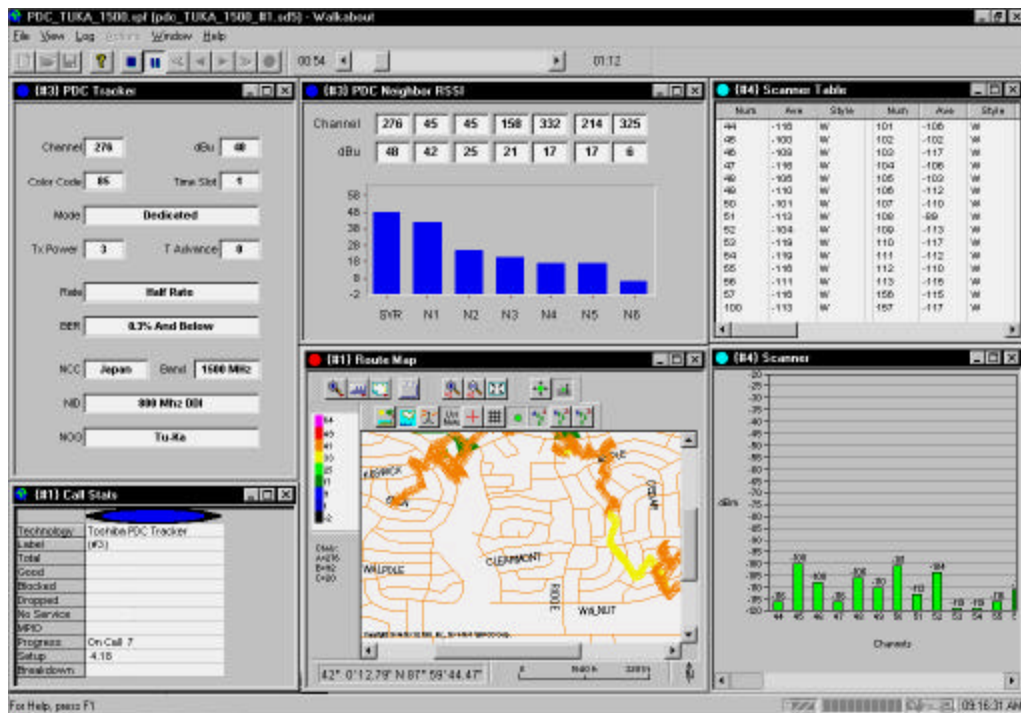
PDC_TUKA_1500.spf (pdc_TUKA_1500_#1.sd5) - Walkabout

File View Log Actions Window Help

00:54 01:12

(#3) PDC Tracker

Channel 276 dBu 48

Color Code 85 Time Slot 1

Mode Dedicated

Tx Power 3 T Advance 0

Rate Half Rate

BER 0.3% And Below

NCC Japan Band 1500 MHz

NID 800 Mhz DDI

NOC Tu-Ka

(#3) PDC Neighbor RSSI

| Channel | 276 | 45 | 45 | 158 | 332 | 214 | 325 |
|---|---|---|---|---|---|---|---|
| dBu | 48 | 42 | 25 | 21 | 17 | 17 | 6 |

58
48
38
28
18
8
-2

SYR N1 N2 N3 N4 N5 N6

(#4) Scanner Table

| Num | Ave | Style | Num | Ave | Style |
|---|---|---|---|---|---|
| 44 | -116 | W | 101 | -106 | W |
| 45 | -100 | W | 102 | -102 | W |
| 46 | -109 | W | 103 | -117 | W |
| 47 | -116 | W | 104 | -106 | W |
| 48 | -108 | W | 105 | -109 | W |
| 49 | -110 | W | 106 | -112 | W |
| 50 | -101 | W | 107 | -110 | W |
| 51 | -113 | W | 108 | -89 | W |
| 52 | -104 | W | 109 | -113 | W |
| 53 | -119 | W | 110 | -117 | W |
| 54 | -119 | W | 111 | -112 | W |
| 55 | -116 | W | 112 | -110 | W |
| 56 | -111 | W | 113 | -116 | W |
| 57 | -116 | W | 156 | -115 | W |
| 100 | -113 | W | 157 | -117 | W |

(#1) Call Stats

| Technology | Toshiba PDC Tracker |
|---|---|
| Label | (#3) |
| Total | |
| Good | |
| Blocked | |
| Dropped | |
| No Service | |
| MPIO | |
| Progress | On Call 7 |
| Setup | 4.18 |
| Breakdown | |

(#1) Route Map

54
48
41
35
29
23
11
5
-2

Disk:
A=216
B=92
C=20

WALPOLE
CLEARMONT
WALNUT

42° 0'12.79" N 87° 59'44.47"

(#4) Scanner

dBm

Channels

44 45 46 47 48 49 50 51 52 53 54 55 56

For Help, press F1

09:16:31 AM